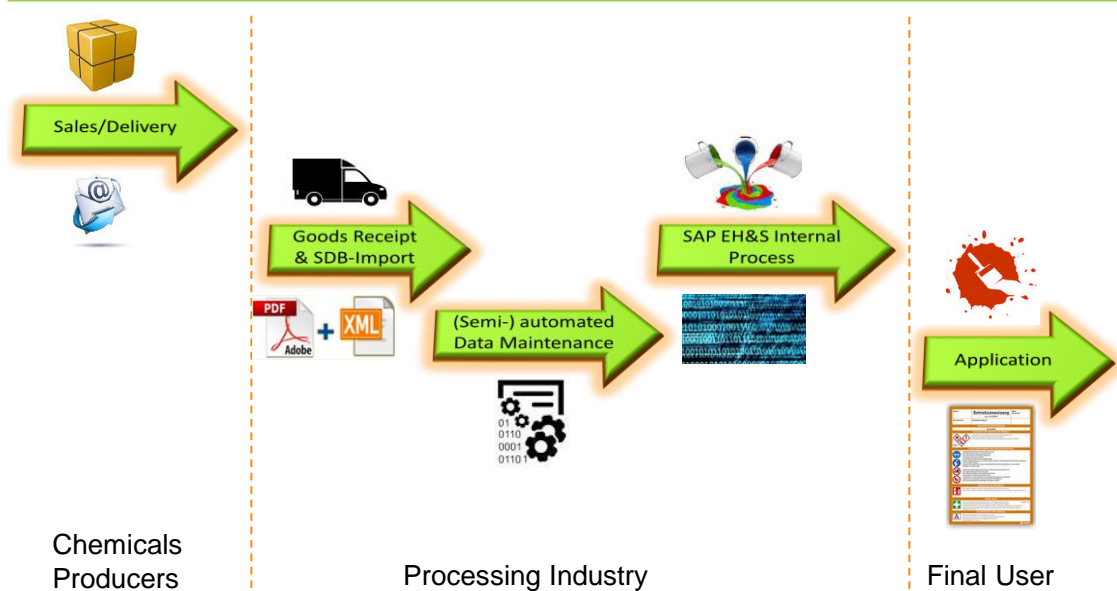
Sales/Delivery

Goods Receipt & SDB-Import

PDF

Adobe

+

XML

(Semi-) automated Data Maintenance

01
0110
0001
0110 1

SAP EH&S Internal Process

Application

Betriebsanweisung

Chemicals Producers

Processing Industry

Final User